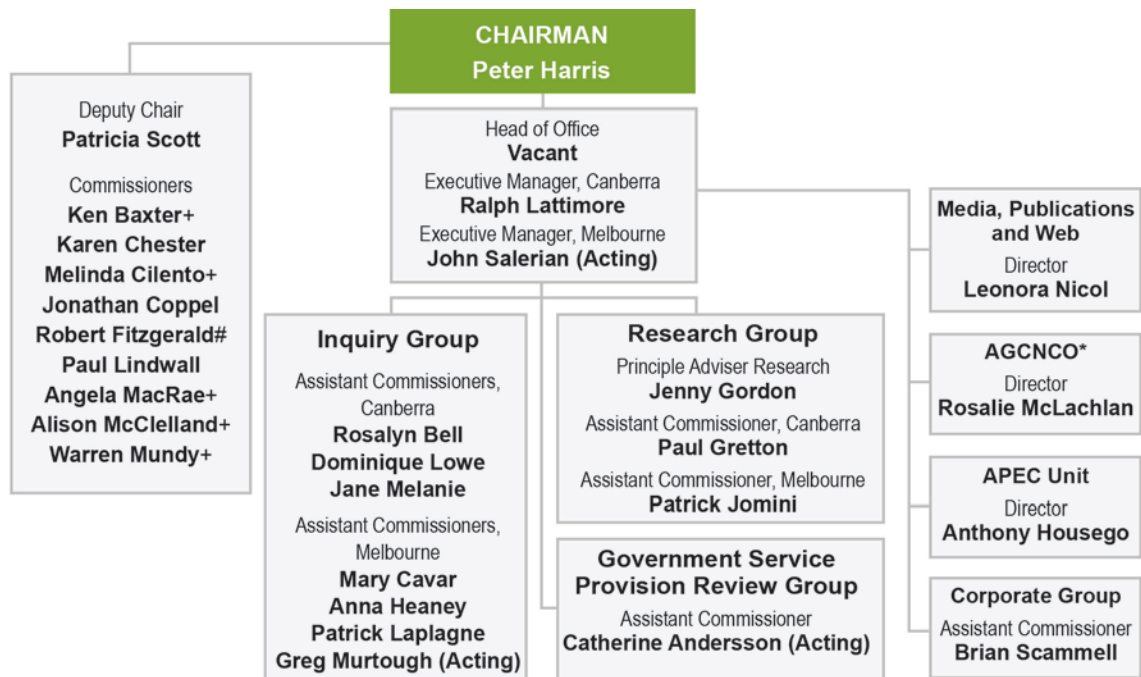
CHAIRMAN
Peter Harris

Deputy Chair
Patricia Scott

Commissioners
Ken Baxter+
Karen Chester
Melinda Cilento+
Jonathan Coppel
Robert Fitzgerald#
Paul Lindwall
Angela MacRae+
Alison McClelland+
Warren Mundy+

Head of Office
Vacant
Executive Manager, Canberra
Ralph Lattimore
Executive Manager, Melbourne
John Salerian (Acting)

Inquiry Group
Assistant Commissioners, Canberra
Rosalyn Bell
Dominique Lowe
Jane Melanie
Assistant Commissioners, Melbourne
Mary Cavar
Anna Heaney
Patrick Laplagne
Greg Murtough (Acting)

Research Group
Principle Adviser Research
Jenny Gordon
Assistant Commissioner, Canberra
Paul Gretton
Assistant Commissioner, Melbourne
Patrick Jomini

Government Service Provision Review Group
Assistant Commissioner
Catherine Andersson (Acting)

Media, Publications and Web
Director
Leonora Nicol

AGCNCO*
Director
Rosalie McLachlan

APEC Unit
Director
Anthony Housego

Corporate Group
Assistant Commissioner
Brian Scammell